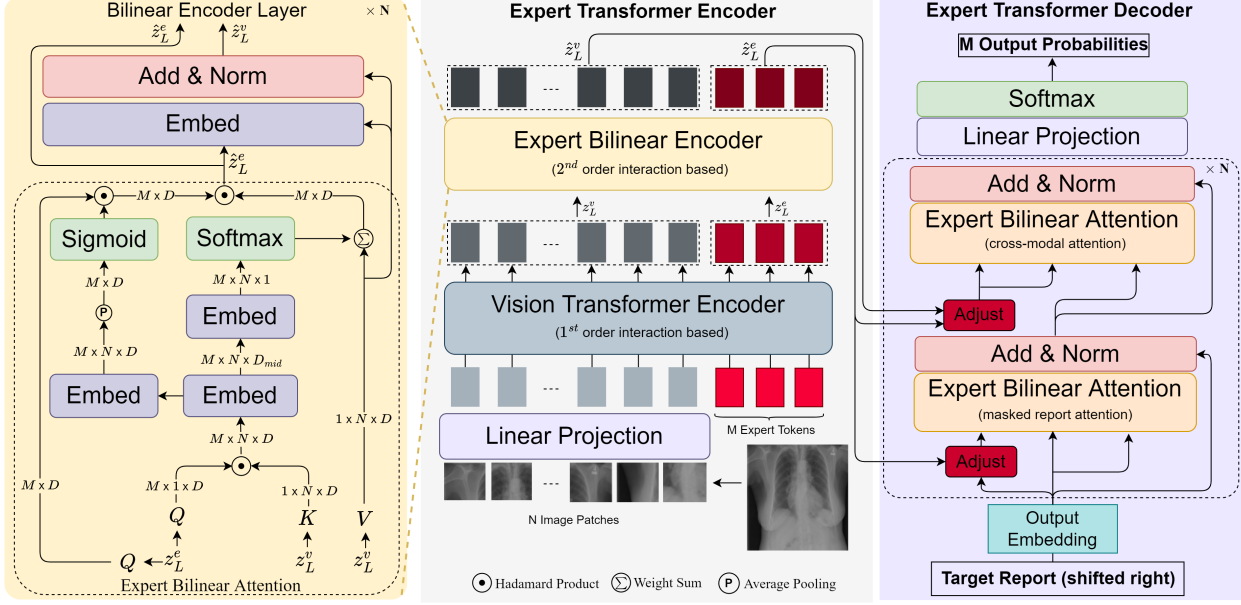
Bilinear Encoder Layer
$\times$ N
$\hat{z}_L^e$ $\hat{z}_L^v$
Add & Norm
Embed
$\hat{z}_L^e$
$M \times D$
$M \times D$
Sigmoid
Softmax
$\sum$
$M \times D$
$M \times N \times 1$
P
Embed
$M \times N \times D$
$M \times N \times D_{mid}$
Embed
Embed
$1 \times N \times D$
$M \times N \times D$
$M \times D$
$M \times 1 \times D$
$1 \times N \times D$
$Q$
$K$
$V$
$Q$ $z_L^e$
$z_L^v$
$z_L^v$
Expert Bilinear Attention

Expert Transformer Encoder
$\hat{z}_L^v$
$\hat{z}_L^e$
---
Expert Bilinear Encoder
($2^{nd}$ order interaction based)
$z_L^v$
$z_L^e$
---
Vision Transformer Encoder
($1^{st}$ order interaction based)
---
Linear Projection
M Expert Tokens
---
N Image Patches
Hadamard Product
Weight Sum
Average Pooling

Expert Transformer Decoder
M Output Probabilities
Softmax
Linear Projection
$\times$ N
Add & Norm
Expert Bilinear Attention
(cross-modal attention)
Adjust
Add & Norm
Expert Bilinear Attention
(masked report attention)
Adjust
Output Embedding
Target Report (shifted right)